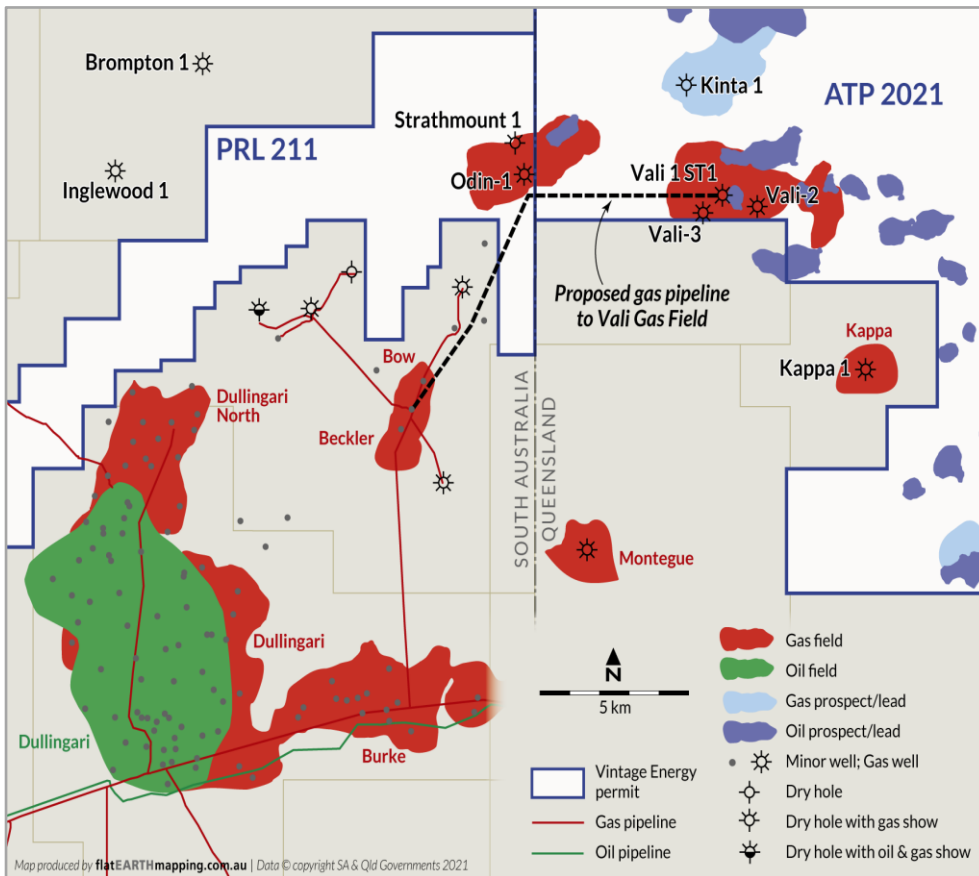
Brompton 1
Kinta 1
ATP 2021
PRL 211
Strathmount 1
Inglewood 1
Odin-1
Vali 1 ST1
Vali-2
Vali-3
Proposed gas pipeline to Vali Gas Field
Kappa
Kappa 1
Bow
Dullingari North
Beckler
SOUTH AUSTRALIA
QUEENSLAND
Montegue
Dullingari
Dullingari
Burke
N
5 km
Gas field
Oil field
Gas prospect/lead
Oil prospect/lead
Minor well; Gas well
Dry hole
Dry hole with gas show
Dry hole with oil & gas show
Vintage Energy permit
Gas pipeline
Oil pipeline
Map produced by flatEARTHmapping.com.au | Data © copyright SA & Qld Governments 2021